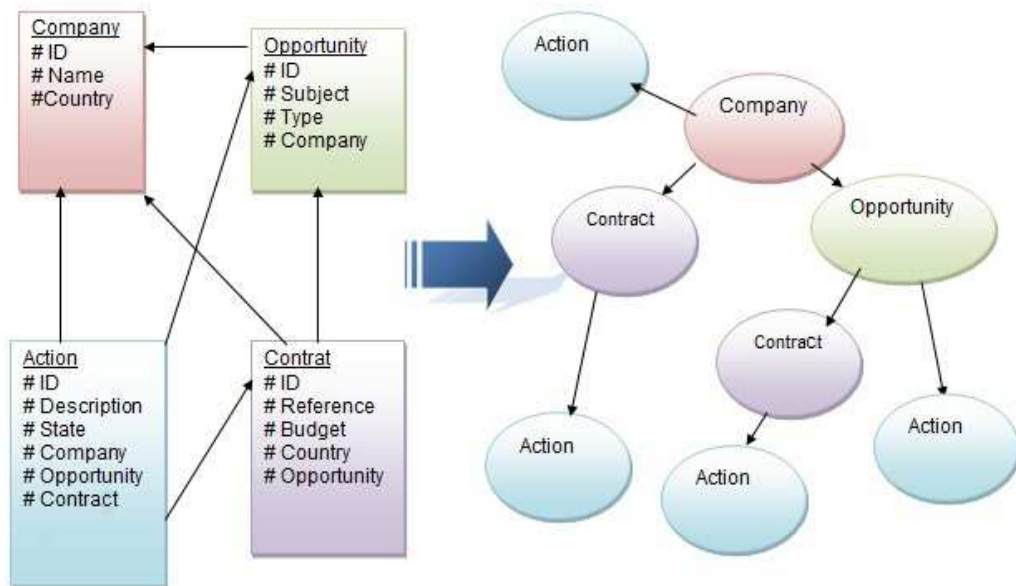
Company
# ID
# Name
#Country

Opportunity
# ID
# Subject
# Type
# Company

Action
# ID
# Description
# State
# Company
# Opportunity
# Contract

Contrat
# ID
# Reference
# Budget
# Country
# Opportunity

Action
Company
Contract
Opportunity
Contract
Action
Action
Action